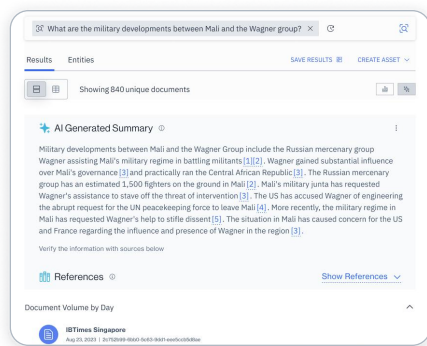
What are the military developments between Mali and the Wagner group? ×

Results Entities

SAVE RESULTS CREATE ASSET

Showing 840 unique documents

AI Generated Summary

Military developments between Mali and the Wagner Group include the Russian mercenary group Wagner assisting Mali's military regime in battling militants [1][2]. Wagner gained substantial influence over Mali's governance [3] and practically ran the Central African Republic [3]. The Russian mercenary group has an estimated 1,500 fighters on the ground in Mali [2]. Mali's military junta has requested Wagner's assistance to stave off the threat of intervention [3]. The US has accused Wagner of engineering the abrupt request for the UN peacekeeping force to leave Mali [4]. More recently, the military regime in Mali has requested Wagner's help to stifle dissent [5]. The situation in Mali has caused concern for the US and France regarding the influence and presence of Wagner in the region [3].

Verify the information with sources below

References

Show References

Document Volume by Day

IBTimes Singapore
Aug 23, 2023 | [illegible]